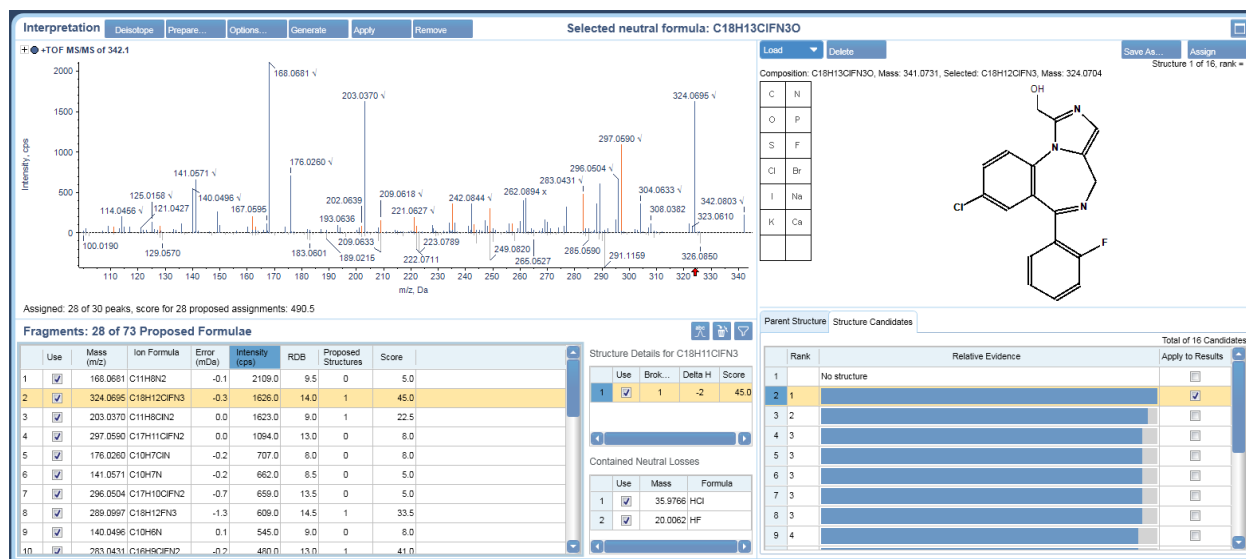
Interpretation Deisotope Prepare... Options... Generate Apply Remove

Selected neutral formula: C18H13ClFN3O

+TOF MS/MS of 342.1

2000
1500
1000
500
0

Intensity, cps

168.0681 √
203.0370 √
324.0695 √
297.0590 √
176.0260 √
141.0571 √
296.0504 √
283.0431 √
125.0158 √
140.0496 √
209.0618 √
262.0894 x
304.0633 √
114.0456 √
121.0427
167.0595
202.0639
221.0627 √
242.0844 √
342.0803 √
308.0382
323.0610
193.0636
100.0190
129.0570
183.0601
209.0633
189.0215
222.0711
223.0789
249.0820
265.0527
285.0590
291.1159
326.0850

110 120 130 140 150 160 170 180 190 200 210 220 230 240 250 260 270 280 290 300 310 320 330 340
m/z, Da

Assigned: 28 of 30 peaks, score for 28 proposed assignments: 490.5

Load Delete Save As... Assign

Structure 1 of 16, rank =

Composition: C18H13ClFN3O, Mass: 341.0731, Selected: C18H12ClFN3, Mass: 324.0704

| C | N |
|---|---|
| O | P |
| S | F |
| Cl | Br |
| I | Na |
| K | Ca |

OH
N
N
N
Cl
F

Fragments: 28 of 73 Proposed Formulae

| | Use | Mass (m/z) | Ion Formula | Error (mDa) | Intensity (cps) | RDB | Proposed Structures | Score |
|---|---|---|---|---|---|---|---|---|
| 1 | ☑ | 168.0681 | C11H8N2 | -0.1 | 2109.0 | 9.5 | 0 | 5.0 |
| 2 | ☑ | 324.0695 | C18H12ClFN3 | -0.3 | 1626.0 | 14.0 | 1 | 45.0 |
| 3 | ☑ | 203.0370 | C11H8ClN2 | 0.0 | 1623.0 | 9.0 | 1 | 22.5 |
| 4 | ☑ | 297.0590 | C17H11ClFN2 | 0.0 | 1094.0 | 13.0 | 0 | 8.0 |
| 5 | ☑ | 176.0260 | C10H7ClN | -0.2 | 707.0 | 8.0 | 0 | 8.0 |
| 6 | ☑ | 141.0571 | C10H7N | -0.2 | 662.0 | 8.5 | 0 | 5.0 |
| 7 | ☑ | 296.0504 | C17H10ClFN2 | -0.7 | 659.0 | 13.5 | 0 | 5.0 |
| 8 | ☑ | 289.0997 | C18H12FN3 | -1.3 | 609.0 | 14.5 | 1 | 33.5 |
| 9 | ☑ | 140.0496 | C10H6N | 0.1 | 545.0 | 9.0 | 0 | 8.0 |
| 10 | ☑ | 283.0431 | C16H9ClFN2 | -0.2 | 480.0 | 13.0 | 1 | 41.0 |

Structure Details for C18H11ClFN3

| | Use | Brok... | Delta H | Score |
|---|---|---|---|---|
| 1 | ☑ | 1 | -2 | 45.0 |

Contained Neutral Losses

| | Use | Mass | Formula |
|---|---|---|---|
| 1 | ☑ | 35.9766 | HCl |
| 2 | ☑ | 20.0062 | HF |

Parent Structure Structure Candidates

Total of 16 Candidates

| | Rank | Relative Evidence | Apply to Results |
|---|---|---|---|
| 1 | | No structure | ☐ |
| 2 | 1 | | ☑ |
| 3 | 2 | | ☐ |
| 4 | 3 | | ☐ |
| 5 | 3 | | ☐ |
| 6 | 3 | | ☐ |
| 7 | 3 | | ☐ |
| 8 | 3 | | ☐ |
| 9 | 4 | | ☐ |